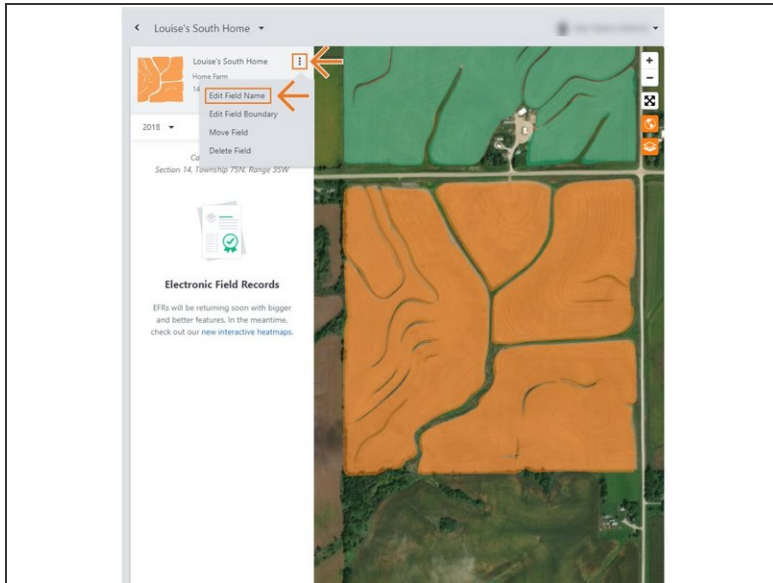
< Louise's South Home ▾

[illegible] ▾

Louise's South Home

Home Farm

14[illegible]

Edit Field Name

Edit Field Boundary

Move Field

Delete Field

2018 ▾

Ca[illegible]

Section 14, Township 75N, Range 35W

Electronic Field Records

EFRs will be returning soon with bigger and better features. In the meantime, check out our new interactive heatmaps.

+

−